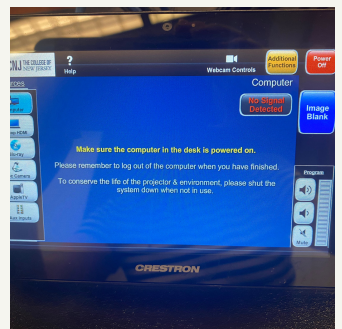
THE COLLEGE OF NEW JERSEY

?
Help

Webcam Controls

Additional Functions

Power Off

Computer

No Signal Detected

Image Blank

Make sure the computer in the desk is powered on.

Please remember to log out of the computer when you have finished.

To conserve the life of the projector & environment, please shut the system down when not in use.

Program

Mute

CRESTRON